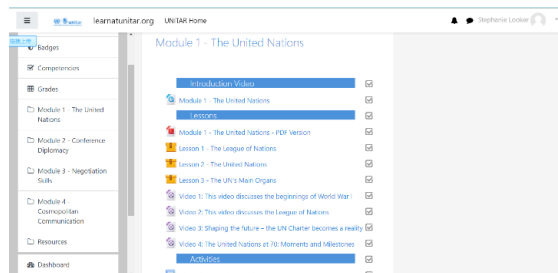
learnatunitar.org UNITAR Home

Stephanie Looker

Badges
Competencies
Grades
Module 1 - The United Nations
Module 2 - Conference Diplomacy
Module 3 - Negotiation Skills
Module 4 - Cosmopolitan Communication
Resources
Dashboard

Module 1 - The United Nations

Introduction Video
Module 1 - The United Nations
Lessons
Module 1 - The United Nations - PDF Version
Lesson 1 - The League of Nations
Lesson 2 - The United Nations
Lesson 3 - The UN's Main Organs
Video 1: This video discusses the beginnings of World War I
Video 2: This video discusses the League of Nations
Video 3: Shaping the future – the UN Charter becomes a reality
Video 4: The United Nations at 70: Moments and Milestones
Activities